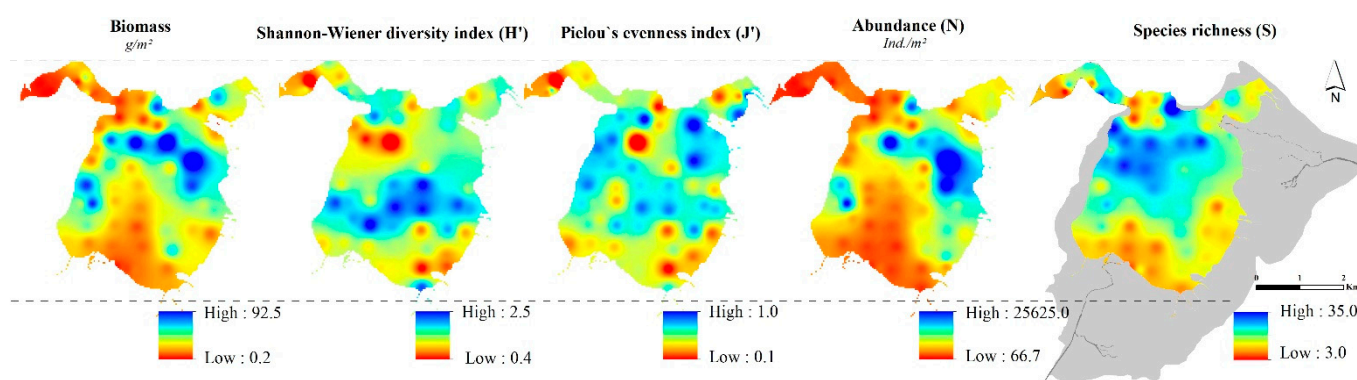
Biomass
g/m²

Shannon-Wiener diversity index (H')

Pielou`s evenness index (J')

Abundance (N)
Ind./m²

Species richness (S)

N

0 1 2 Km

High : 92.5
Low : 0.2

High : 2.5
Low : 0.4

High : 1.0
Low : 0.1

High : 25625.0
Low : 66.7

High : 35.0
Low : 3.0